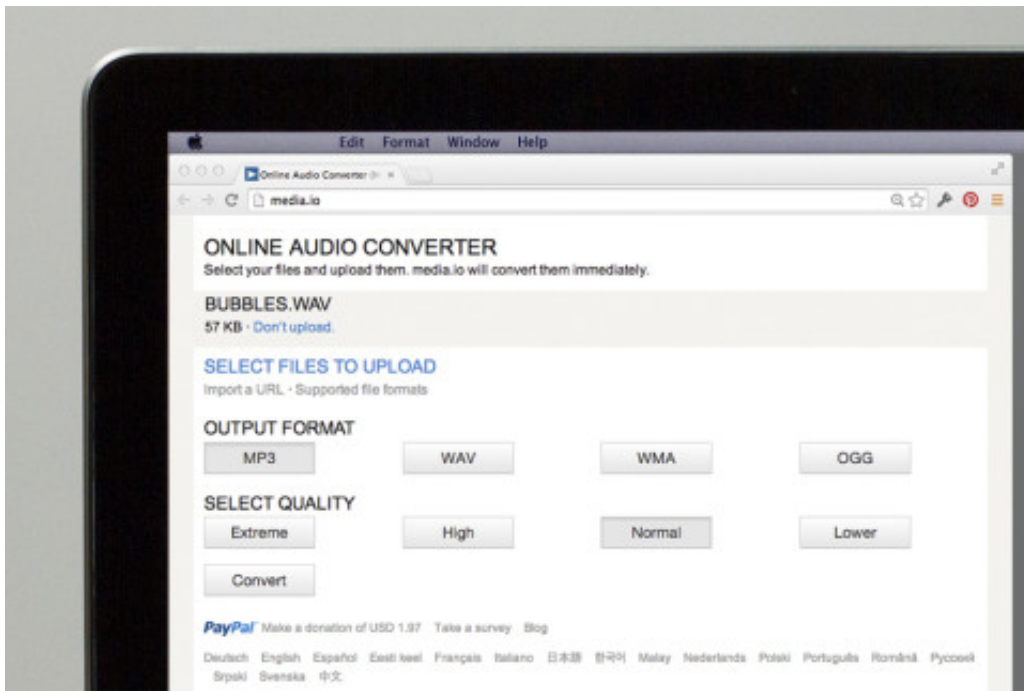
Edit Format Window Help

Online Audio Converter

media.io

ONLINE AUDIO CONVERTER
Select your files and upload them. media.io will convert them immediately.

BUBBLES.WAV
57 KB · Don't upload.

SELECT FILES TO UPLOAD
Import a URL · Supported file formats

OUTPUT FORMAT
MP3 WAV WMA OGG

SELECT QUALITY
Extreme High Normal Lower

Convert

PayPal Make a donation of USD 1.97 Take a survey Blog

Deutsch English Español Eesti keel Français Italiano 日本語 한국어 Malay Nederlands Polski Português Română Русский Srpski Svenska 中文